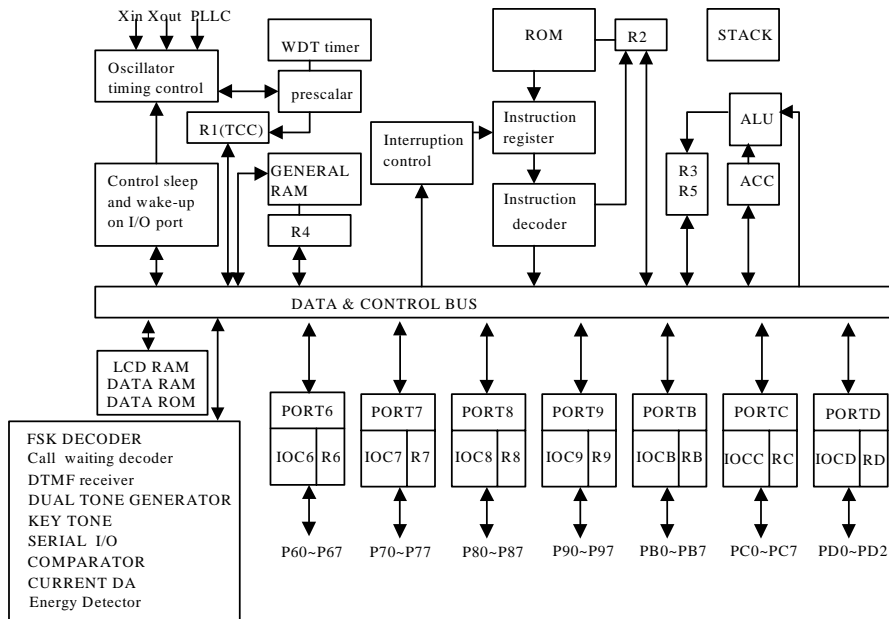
Xin Xout PLLC

Oscillator timing control

WDT timer

prescalar

R1(TCC)

Control sleep and wake-up on I/O port

GENERAL RAM

R4

Interruption control

ROM

R2

Instruction register

Instruction decoder

STACK

ALU

R3
R5

ACC

DATA & CONTROL BUS

LCD RAM
DATA RAM
DATA ROM

FSK DECODER
Call waiting decoder
DTMF receiver
DUAL TONE GENERATOR
KEY TONE
SERIAL I/O
COMPARATOR
CURRENT DA
Energy Detector

PORT6
IOC6 R6
P60~P67

PORT7
IOC7 R7
P70~P77

PORT8
IOC8 R8
P80~P87

PORT9
IOC9 R9
P90~P97

PORTB
IOCB RB
PB0~PB7

PORTC
IOCC RC
PC0~PC7

PORTD
IOCD RD
PD0~PD2